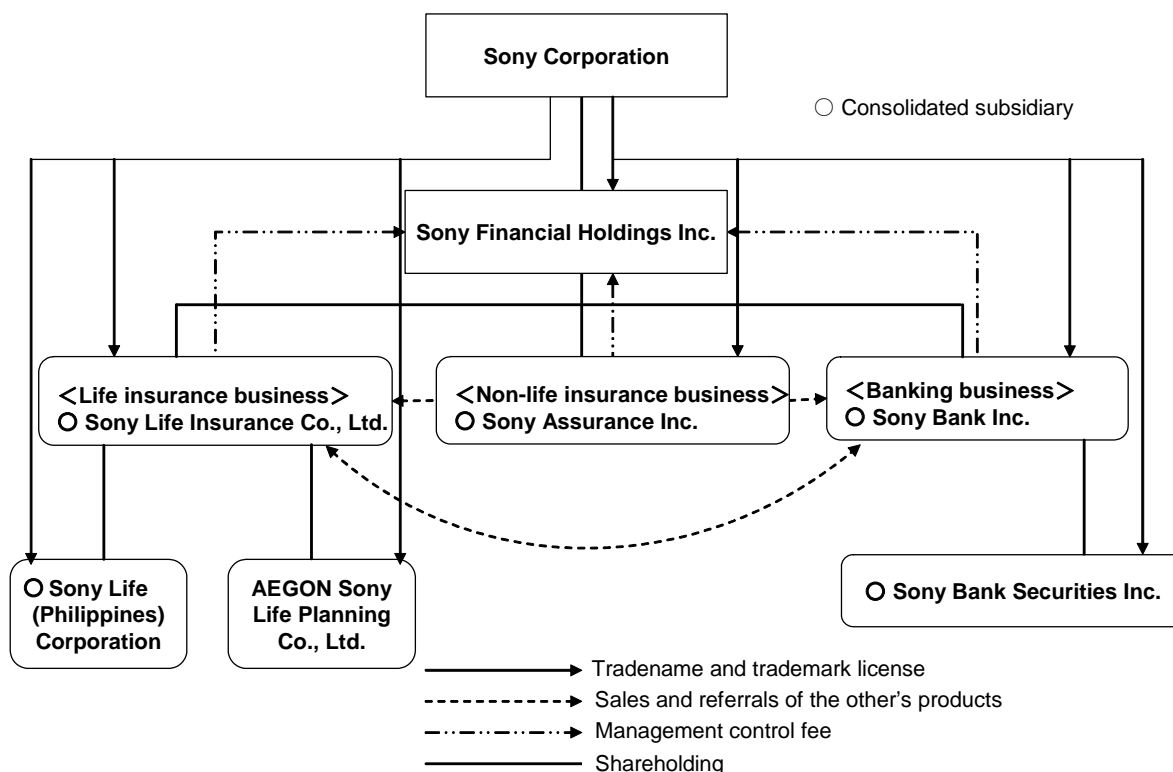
Sony Corporation

○ Consolidated subsidiary

Sony Financial Holdings Inc.

＜Life insurance business＞
○ Sony Life Insurance Co., Ltd.

＜Non-life insurance business＞
○ Sony Assurance Inc.

＜Banking business＞
○ Sony Bank Inc.

○ Sony Life (Philippines) Corporation

AEGON Sony Life Planning Co., Ltd.

○ Sony Bank Securities Inc.

Tradename and trademark license
Sales and referrals of the other's products
Management control fee
Shareholding